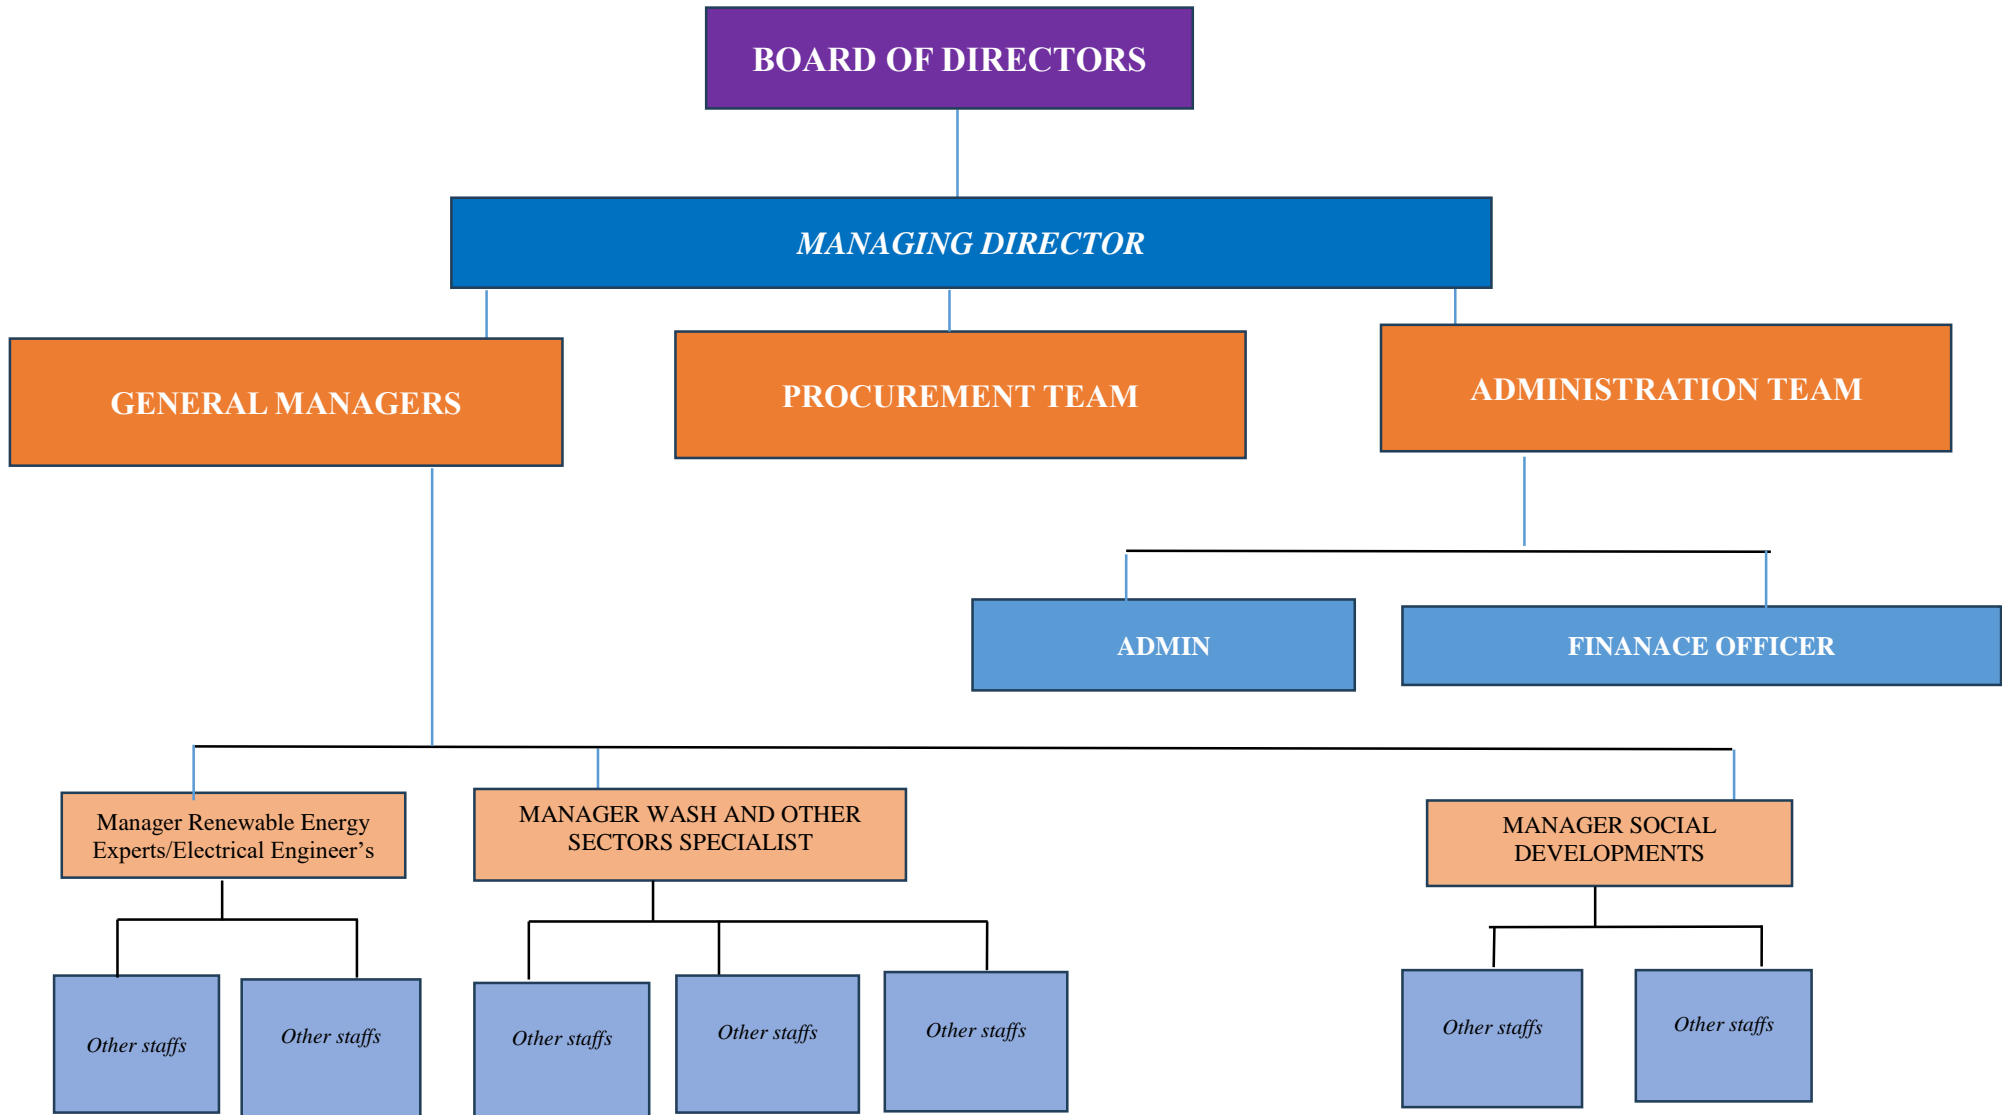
BOARD OF DIRECTORS

MANAGING DIRECTOR

GENERAL MANAGERS

PROCUREMENT TEAM

ADMINISTRATION TEAM

ADMIN

FINANACE OFFICER

Manager Renewable Energy Experts/Electrical Engineer’s

MANAGER WASH AND OTHER SECTORS SPECIALIST

MANAGER SOCIAL DEVELOPMENTS

Other staffs

Other staffs

Other staffs

Other staffs

Other staffs

Other staffs

Other staffs